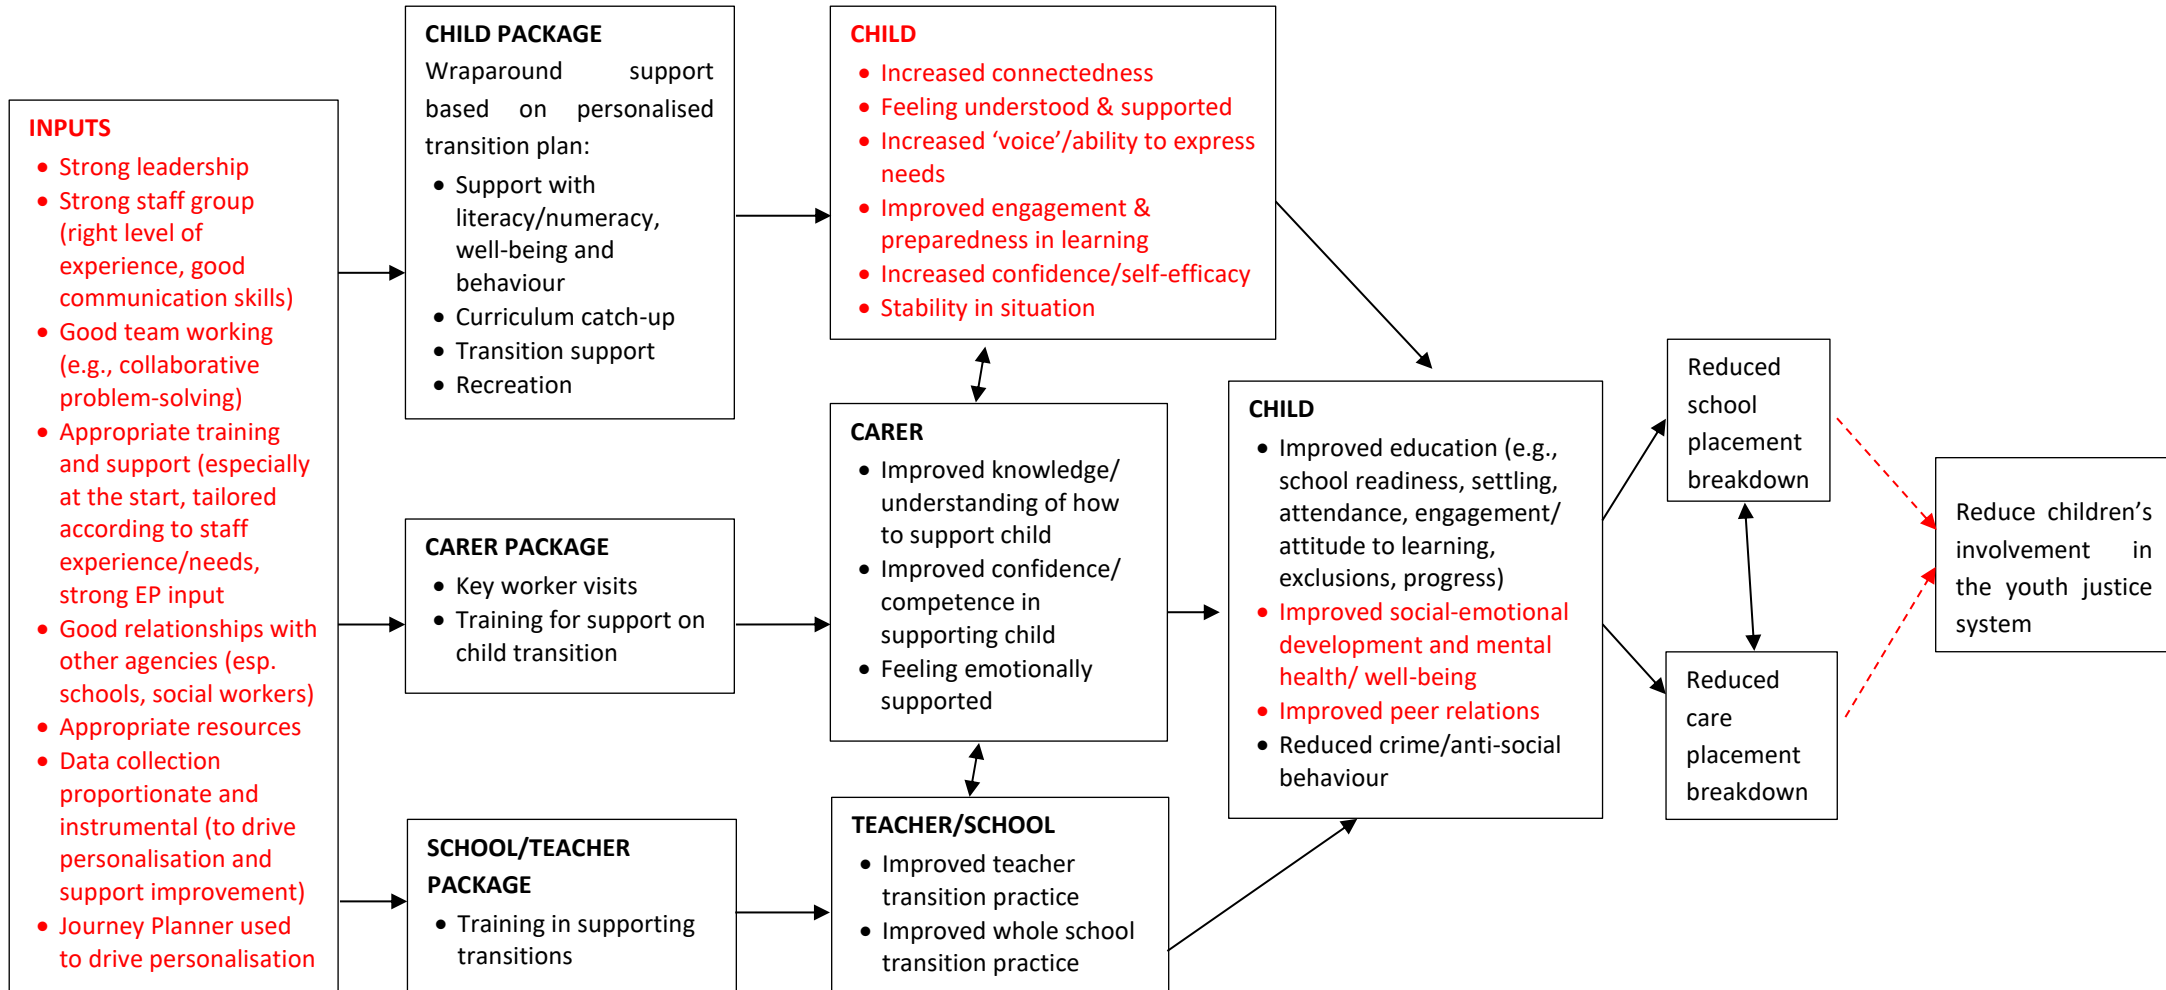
INPUTS
- Strong leadership
- Strong staff group (right level of experience, good communication skills)
- Good team working (e.g., collaborative problem-solving)
- Appropriate training and support (especially at the start, tailored according to staff experience/needs, strong EP input
- Good relationships with other agencies (esp. schools, social workers)
- Appropriate resources
- Data collection proportionate and instrumental (to drive personalisation and support improvement)
- Journey Planner used to drive personalisation

CHILD PACKAGE
Wraparound support based on personalised transition plan:
- Support with literacy/numeracy, well-being and behaviour
- Curriculum catch-up
- Transition support
- Recreation

CARER PACKAGE
- Key worker visits
- Training for support on child transition

SCHOOL/TEACHER PACKAGE
- Training in supporting transitions

CHILD
- Increased connectedness
- Feeling understood & supported
- Increased 'voice'/ability to express needs
- Improved engagement & preparedness in learning
- Increased confidence/self-efficacy
- Stability in situation

CARER
- Improved knowledge/ understanding of how to support child
- Improved confidence/ competence in supporting child
- Feeling emotionally supported

TEACHER/SCHOOL
- Improved teacher transition practice
- Improved whole school transition practice

CHILD
- Improved education (e.g., school readiness, settling, attendance, engagement/ attitude to learning, exclusions, progress)
- Improved social-emotional development and mental health/ well-being
- Improved peer relations
- Reduced crime/anti-social behaviour

Reduced school placement breakdown

Reduced care placement breakdown

Reduce children's involvement in the youth justice system